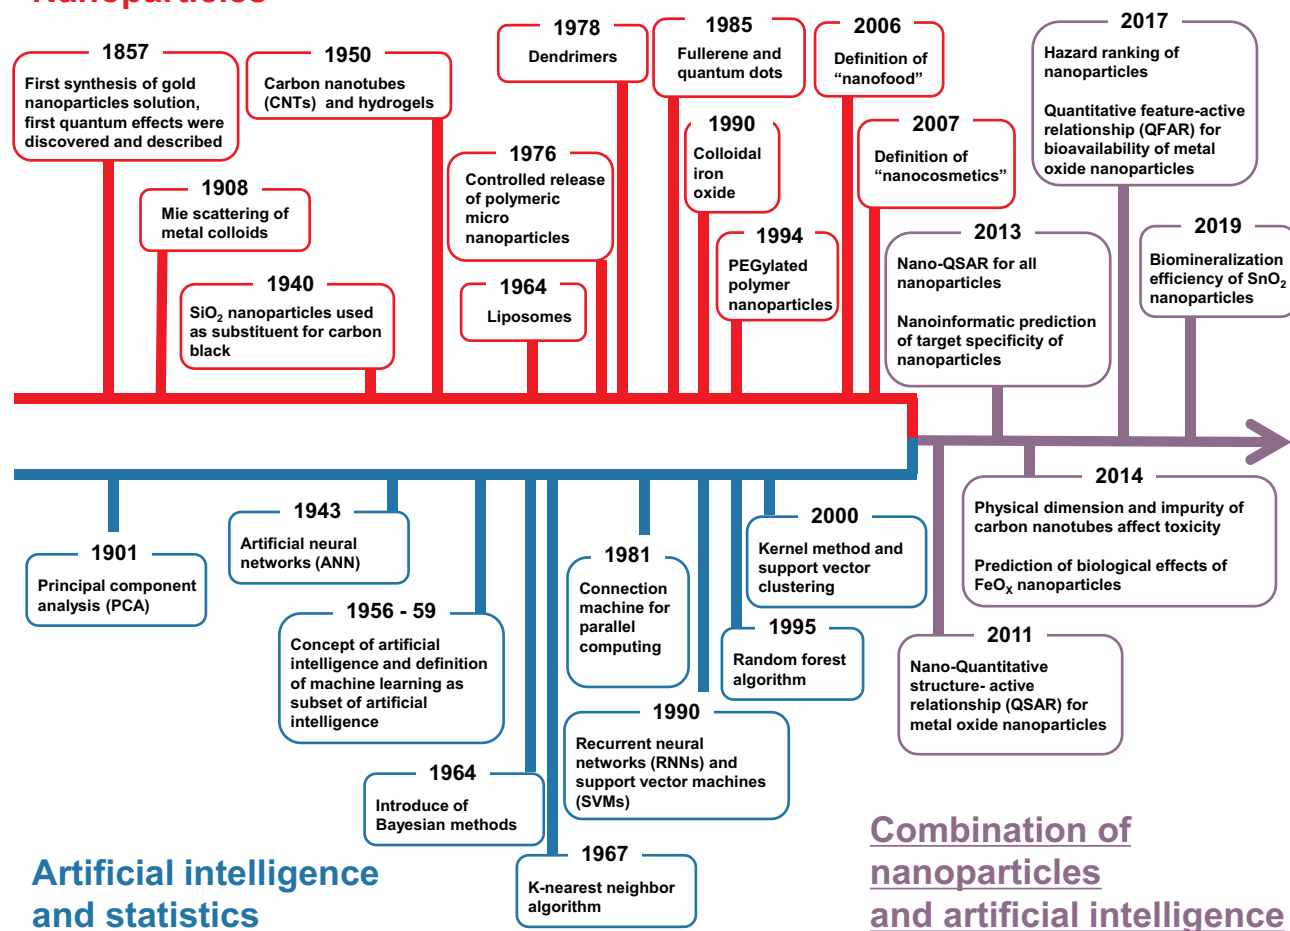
Nanoparticles

1857
First synthesis of gold nanoparticles solution, first quantum effects were discovered and described

1908
Mie scattering of metal colloids

1940
$SiO_2$ nanoparticles used as substituent for carbon black

1950
Carbon nanotubes (CNTs) and hydrogels

1976
Controlled release of polymeric micro nanoparticles

1964
Liposomes

1978
Dendrimers

1985
Fullerene and quantum dots

1990
Colloidal iron oxide

1994
PEGylated polymer nanoparticles

2006
Definition of "nanofood"

2007
Definition of "nanocosmetics"

2013
Nano-QSAR for all nanoparticles

Nanoinformatic prediction of target specificity of nanoparticles

2017
Hazard ranking of nanoparticles

Quantitative feature-active relationship (QFAR) for bioavailability of metal oxide nanoparticles

2019
Biomineralization efficiency of $SnO_2$ nanoparticles

1901
Principal component analysis (PCA)

1943
Artificial neural networks (ANN)

1956 - 59
Concept of artificial intelligence and definition of machine learning as subset of artificial intelligence

1964
Introduce of Bayesian methods

1967
K-nearest neighbor algorithm

1981
Connection machine for parallel computing

1990
Recurrent neural networks (RNNs) and support vector machines (SVMs)

1995
Random forest algorithm

2000
Kernel method and support vector clustering

2014
Physical dimension and impurity of carbon nanotubes affect toxicity

Prediction of biological effects of $FeO_X$ nanoparticles

2011
Nano-Quantitative structure- active relationship (QSAR) for metal oxide nanoparticles

Artificial intelligence and statistics

Combination of nanoparticles and artificial intelligence